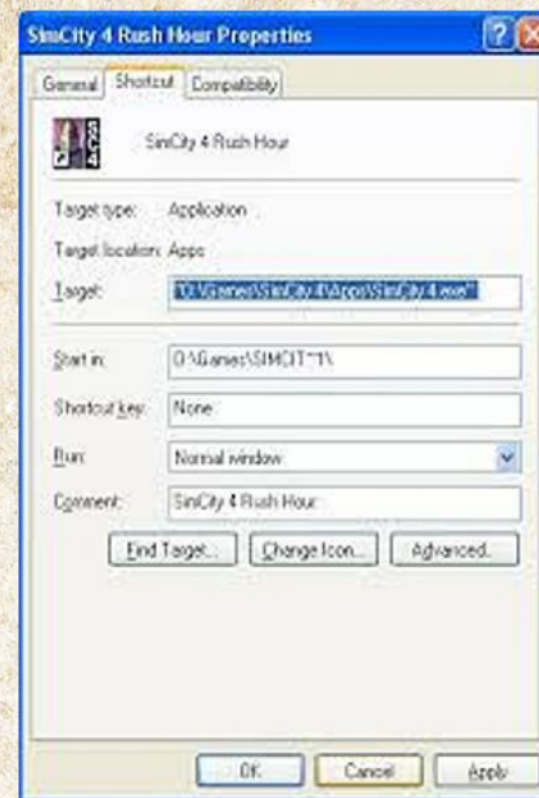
SimCity 4 Rush Hour Properties

General | Shortcut | Compatibility

SC4

SimCity 4 Rush Hour

Target type: Application

Target location: Apps

Target: "D:\Games\SimCity 4\Apps\SimCity 4.exe"

Start in: D:\Games\SIMCIT~1\

Shortcut key: None

Run: Normal window

Comment: SimCity 4 Rush Hour

Find Target... | Change Icon... | Advanced...

OK | Cancel | Apply